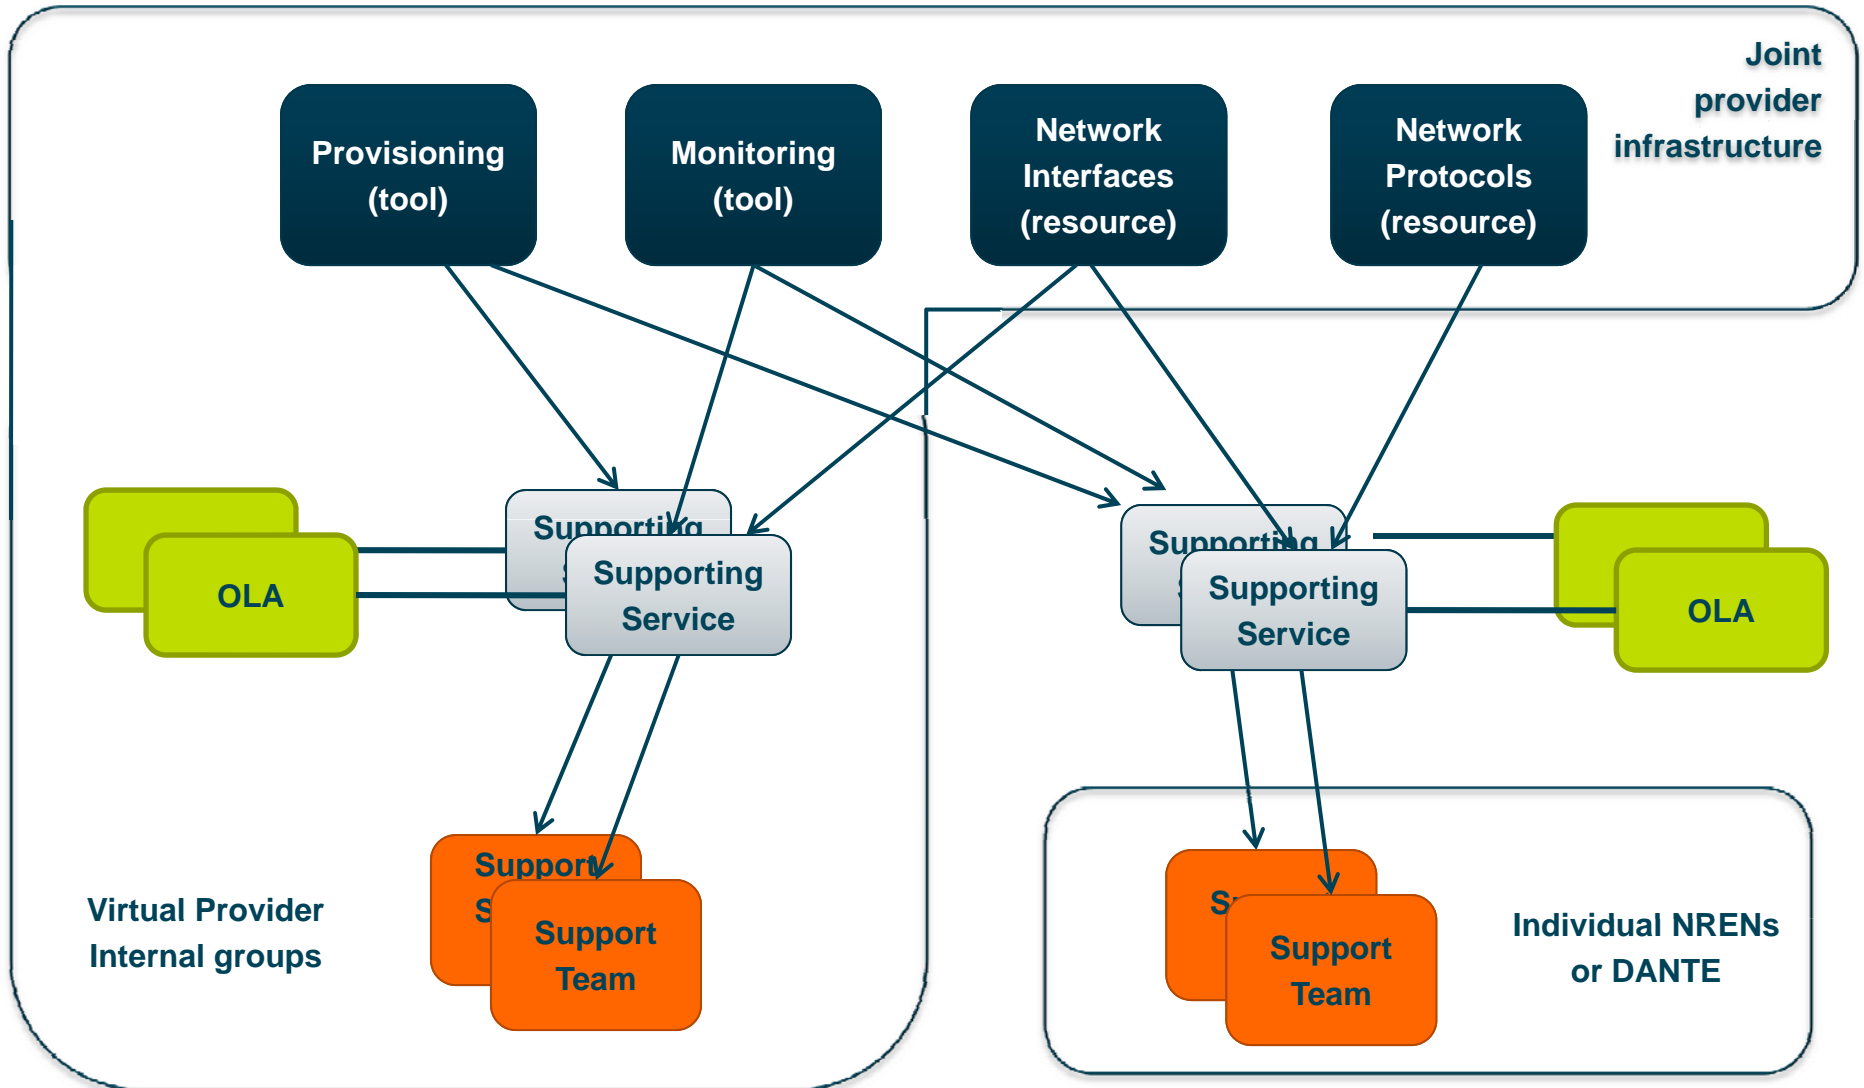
Joint provider infrastructure

Provisioning (tool)

Monitoring (tool)

Network Interfaces (resource)

Network Protocols (resource)

OLA

Supporting

Supporting Service

Supporting

Supporting Service

OLA

Support

S

Support Team

Virtual Provider Internal groups

S

Support Team

Individual NRENs or DANTE